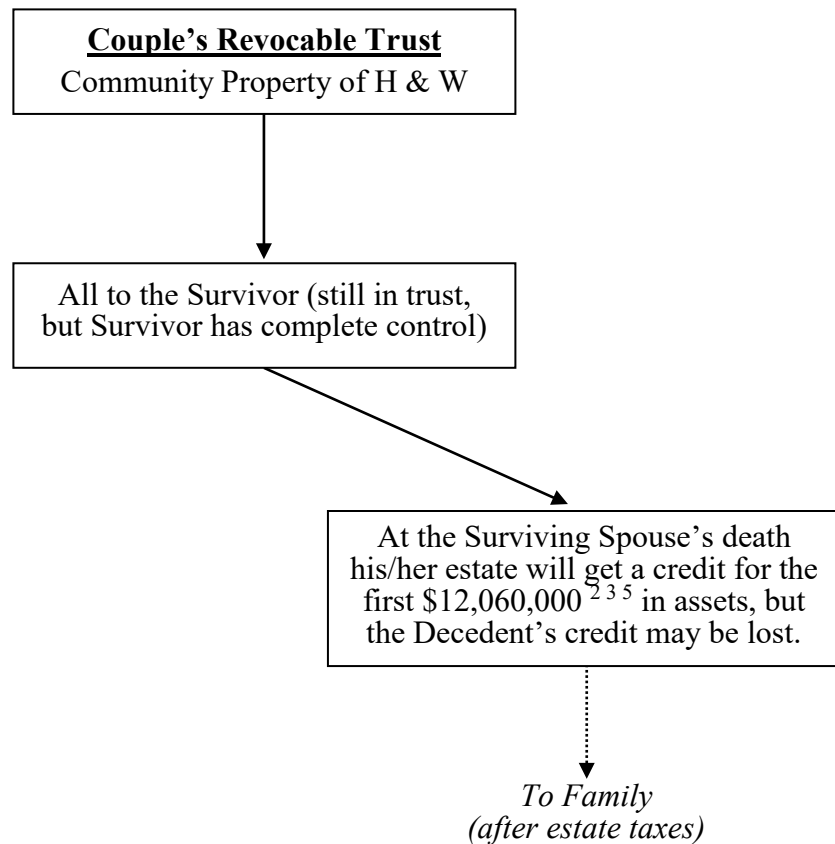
**Couple's Revocable Trust**
Community Property of H & W

All to the Survivor (still in trust, but Survivor has complete control)

At the Surviving Spouse's death his/her estate will get a credit for the first \$12,060,000 $^{2\ 3\ 5}$ in assets, but the Decedent's credit may be lost.

*To Family (after estate taxes)*